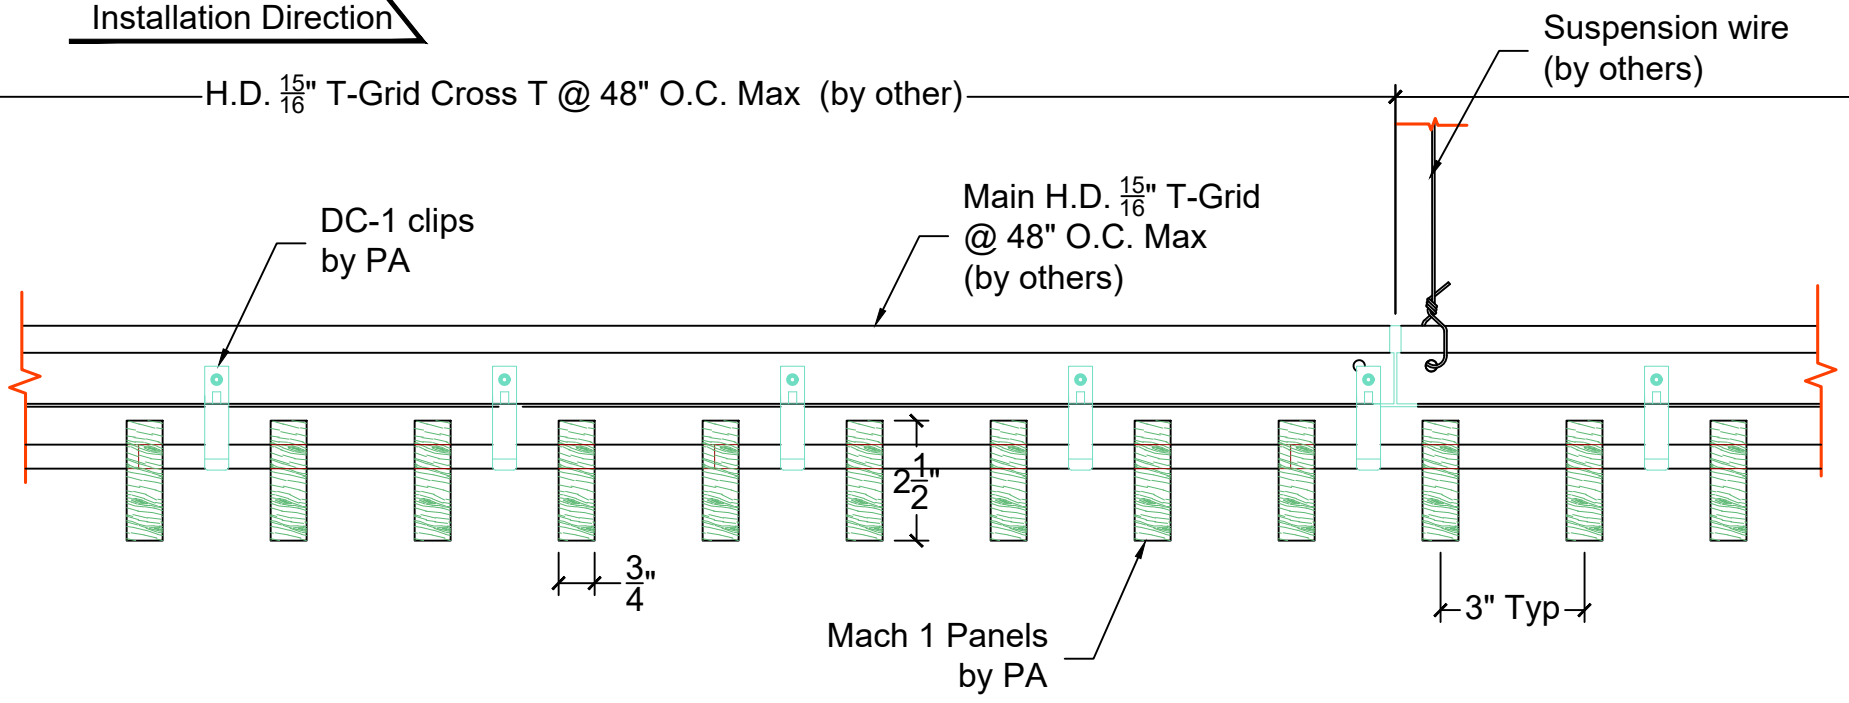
Installation Direction

H.D. $\frac{15}{16}$" T-Grid Cross T @ 48" O.C. Max (by other)

Suspension wire (by others)

Main H.D. $\frac{15}{16}$" T-Grid @ 48" O.C. Max (by others)

DC-1 clips by PA

$2\frac{1}{2}$"

$\frac{3}{4}$"

3" Typ

Mach 1 Panels by PA